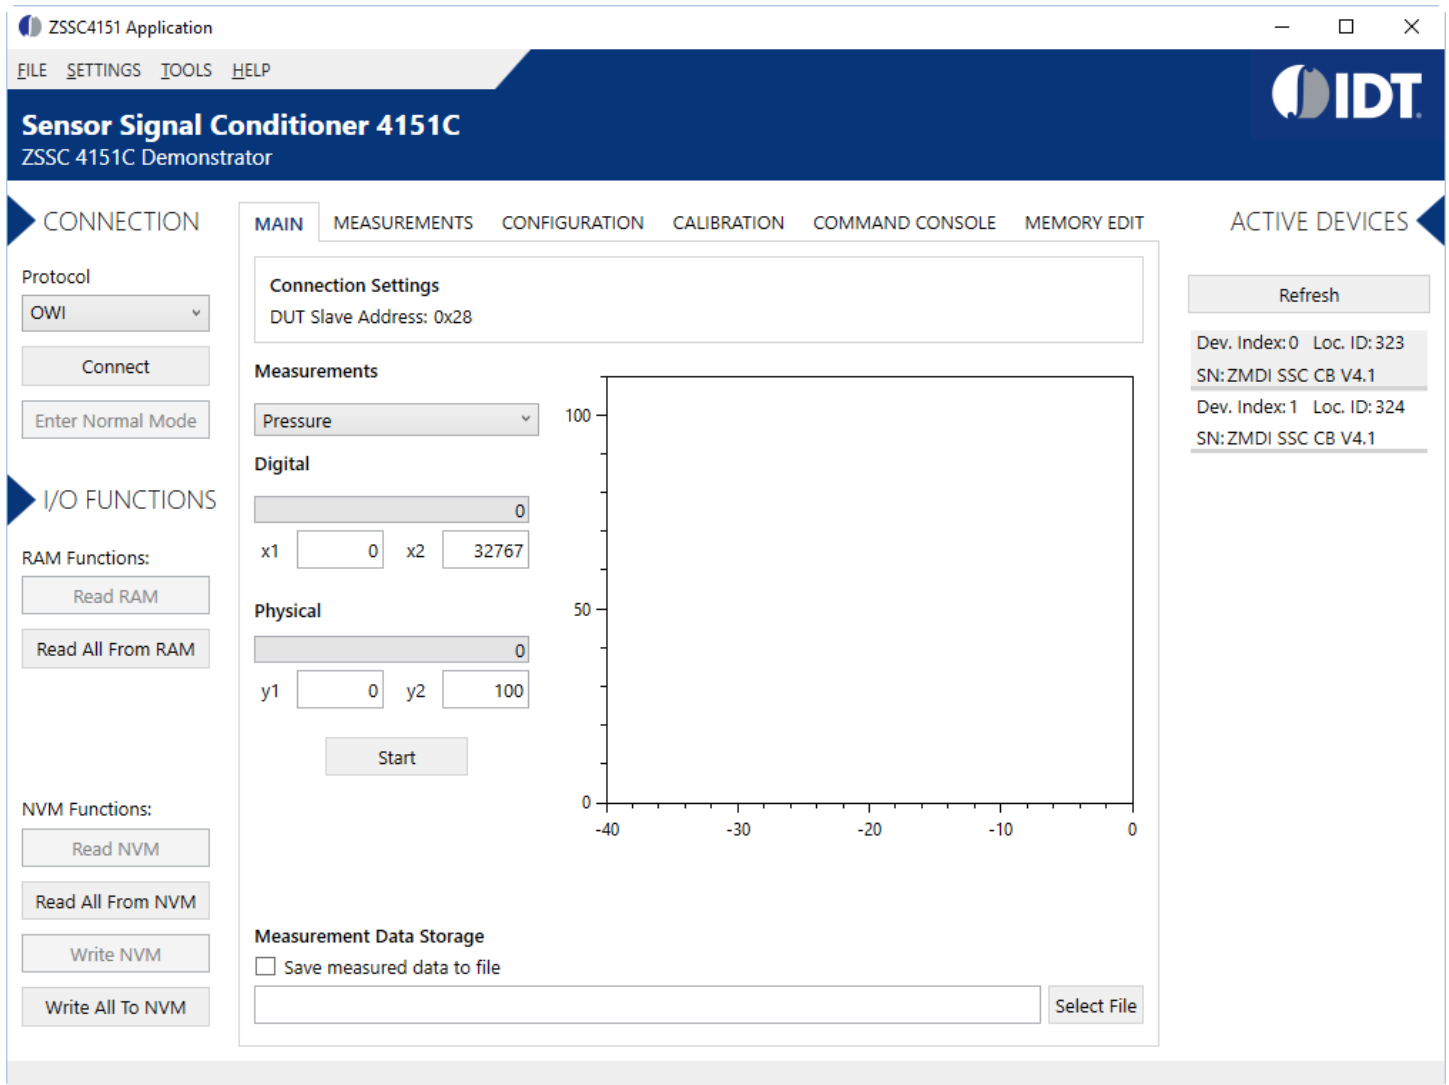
ZSSC4151 Application

FILE SETTINGS TOOLS HELP

IDT

Sensor Signal Conditioner 4151C
ZSSC 4151C Demonstrator

CONNECTION

Protocol
OWI
Connect
Enter Normal Mode

I/O FUNCTIONS

RAM Functions:
Read RAM
Read All From RAM

NVM Functions:
Read NVM
Read All From NVM
Write NVM
Write All To NVM

MAIN MEASUREMENTS CONFIGURATION CALIBRATION COMMAND CONSOLE MEMORY EDIT

Connection Settings
DUT Slave Address: 0x28

Measurements
Pressure

Digital
0
x1 0 x2 32767

Physical
0
y1 0 y2 100

Start

100
50
0
-40 -30 -20 -10 0

Measurement Data Storage
Save measured data to file
Select File

ACTIVE DEVICES

Refresh

Dev. Index: 0 Loc. ID: 323
SN: ZMDI SSC CB V4.1
Dev. Index: 1 Loc. ID: 324
SN: ZMDI SSC CB V4.1